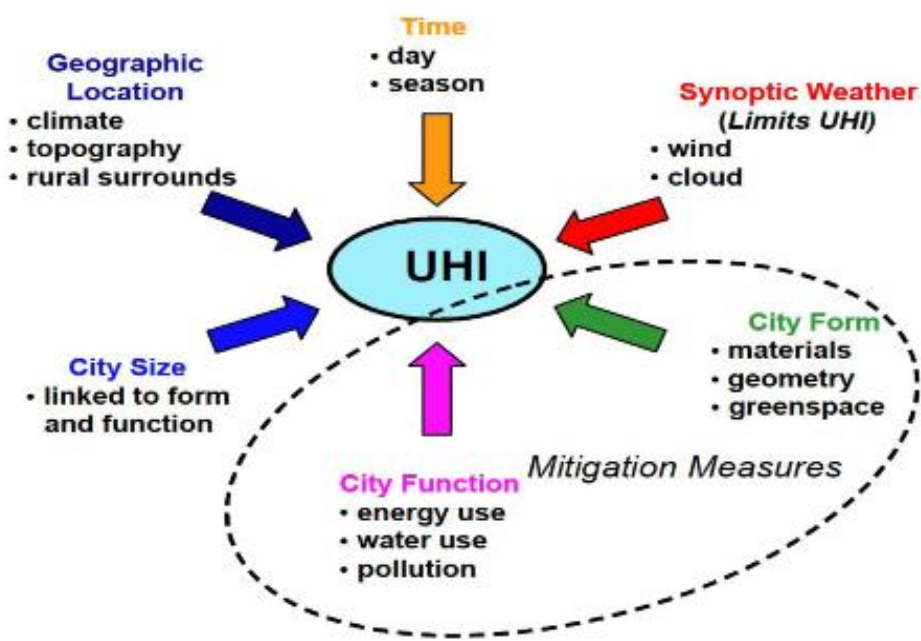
Time
• day
• season

Geographic Location
• climate
• topography
• rural surrounds

Synoptic Weather
(Limits UHI)
• wind
• cloud

UHI

City Size
• linked to form and function

City Form
• materials
• geometry
• greenspace

Mitigation Measures

City Function
• energy use
• water use
• pollution